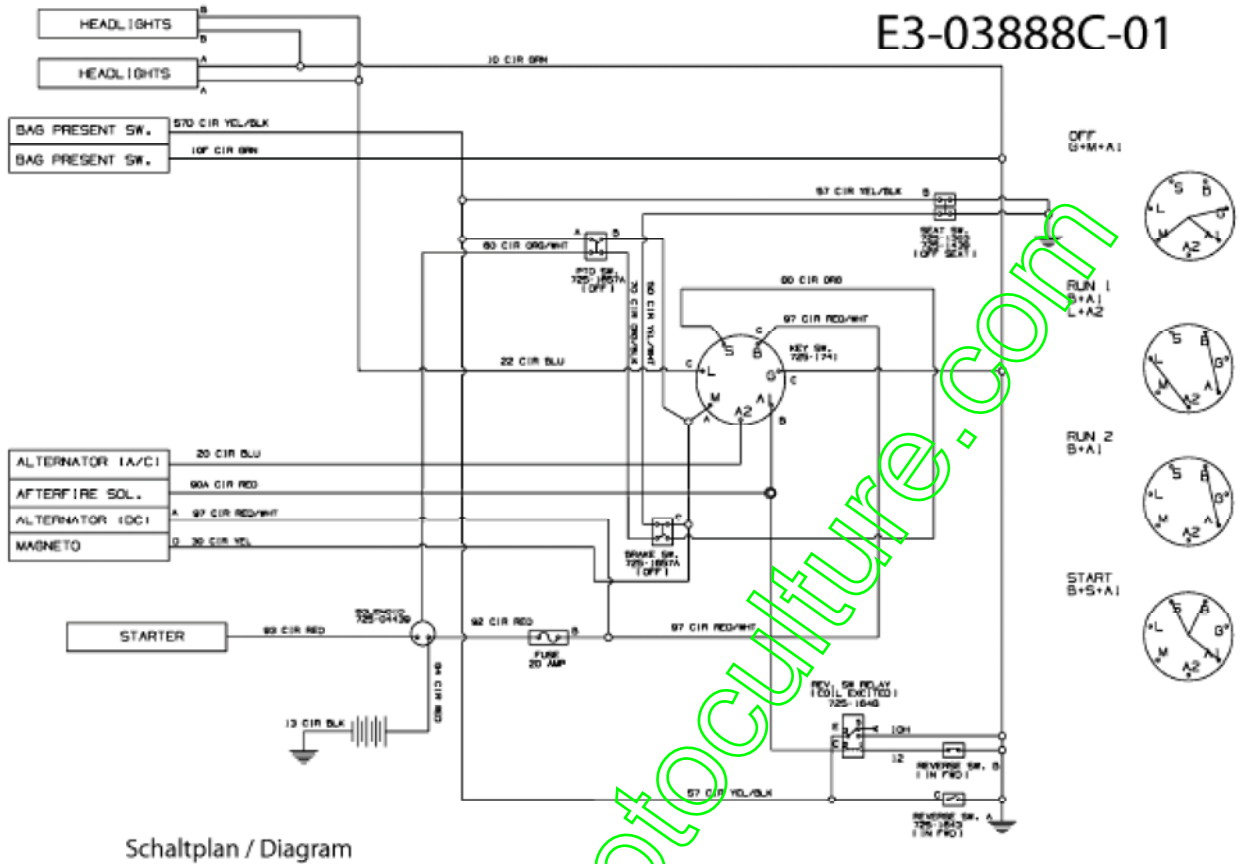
E3-03888C-01

HEADLIGHTS
HEADLIGHTS
BAG PRESENT SW.
BAG PRESENT SW.
10 CIR GRN
57D CIR YEL/BLK
10F CIR GRN
57 CIR YEL/BLK
SEAT SW. 725-1758 (OFF SEAT)
60 CIR ORG/WHT
PTO SW. 725-1657A (OFF)
60 CIR ORG
97 CIR RED/WHT
KEY SW. 725-1741
22 CIR BLU
S
B
L
G
M
A2
A1

OFF
G+M+A1
RUN 1
B+A1
L+A2
RUN 2
B+A1
START
B+S+A1

ALTERNATOR (A/C)
20 CIR BLU
AFTERFIRE SOL.
90A CIR RED
ALTERNATOR (DC)
97 CIR RED/WHT
MAGNETO
30 CIR YEL
BRAKE SW. 725-1657A (OFF)
STARTER
93 CIR RED
SOLENOID 725-04439
92 CIR RED
FUSE 20 AMP
97 CIR RED/WHT
94 CIR RED
13 CIR BLK
REV. SW RELAY (COIL EXCITED) 725-1648
10H
12
REVERSE SW. B (IN FWD)
57 CIR YEL/BLK
REVERSE SW. A 725-1648 (IN FWD)

Schaltplan / Diagram

otoculture.com